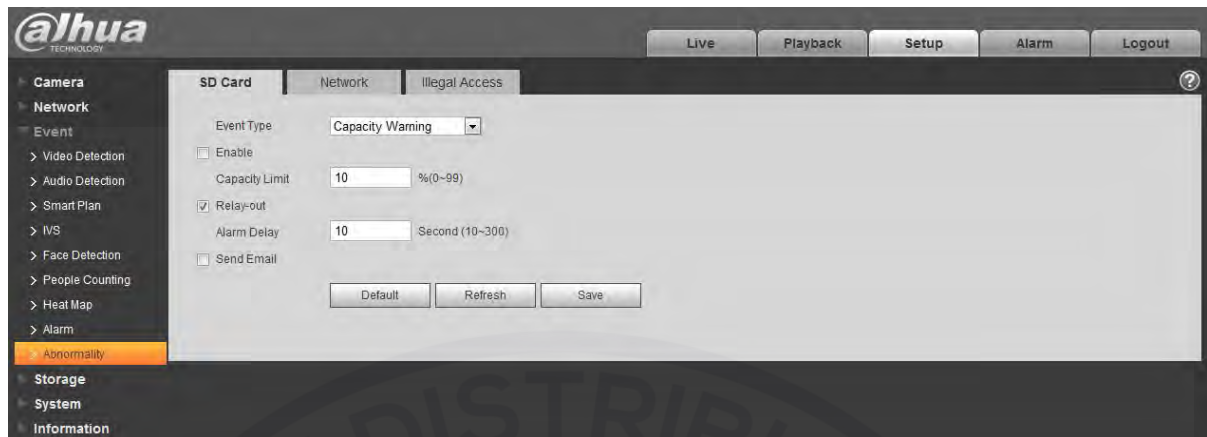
alhua TECHNOLOGY

Live Playback Setup Alarm Logout

Camera
Network
Event
> Video Detection
> Audio Detection
> Smart Plan
> IVS
> Face Detection
> People Counting
> Heat Map
> Alarm
Abnormality
Storage
System
Information

SD Card Network Illegal Access

Event Type Capacity Warning
Enable
Capacity Limit 10 %(0~99)
Relay-out
Alarm Delay 10 Second (10~300)
Send Email

Default Refresh Save

DISTRIB